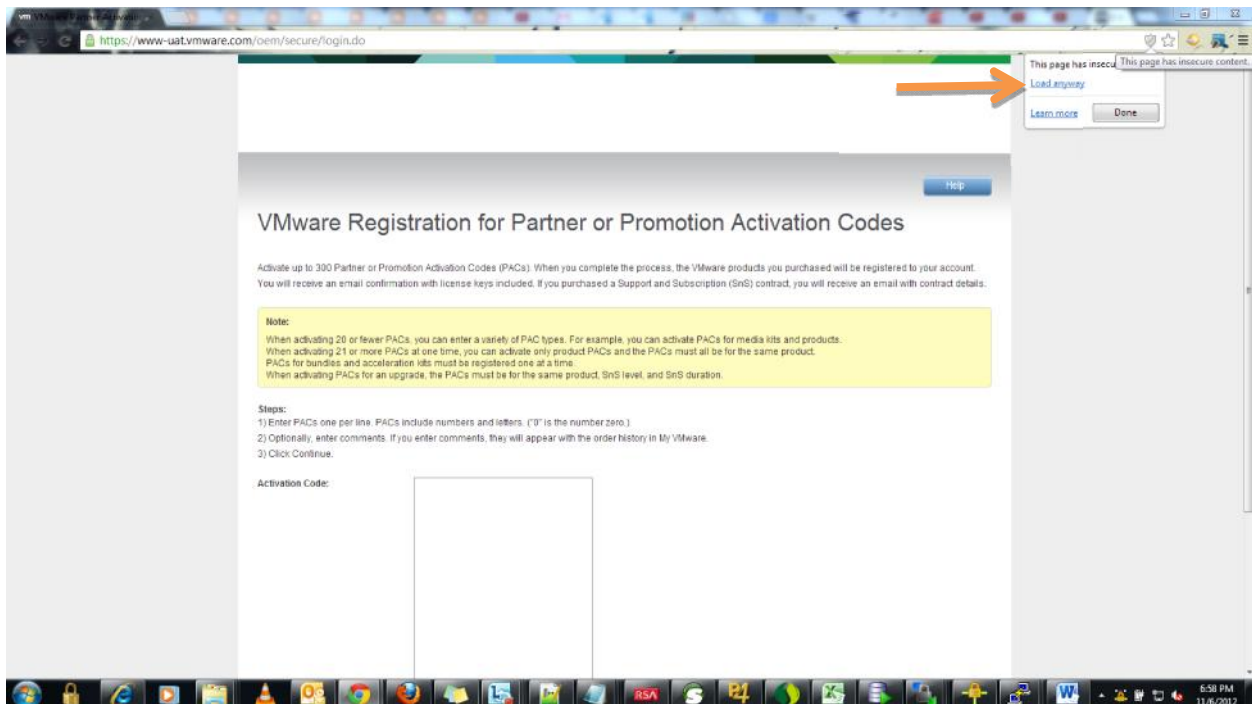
https://www-uat.vmware.com/oem/secure/login.do

This page has insecu This page has insecure content.

Load anyway

Learn more Done

Help

VMware Registration for Partner or Promotion Activation Codes

Activate up to 300 Partner or Promotion Activation Codes (PACs). When you complete the process, the VMware products you purchased will be registered to your account. You will receive an email confirmation with license keys included. If you purchased a Support and Subscription (SnS) contract, you will receive an email with contract details.

Note:
When activating 20 or fewer PACs, you can enter a variety of PAC types. For example, you can activate PACs for media kits and products.
When activating 21 or more PACs at one time, you can activate only product PACs and the PACs must all be for the same product.
PACs for bundles and acceleration kits must be registered one at a time.
When activating PACs for an upgrade, the PACs must be for the same product, SnS level, and SnS duration.

Steps:
1) Enter PACs one per line. PACs include numbers and letters. ("0" is the number zero.)
2) Optionally, enter comments. If you enter comments, they will appear with the order history in My VMware.
3) Click Continue.

Activation Code:

6:58 PM
11/6/2012